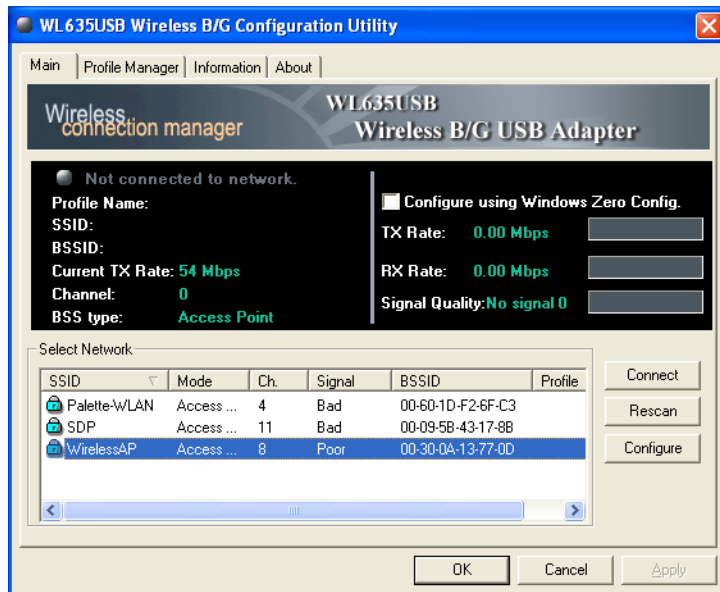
WL635USB Wireless B/G Configuration Utility

Main | Profile Manager | Information | About

Wireless connection manager

WL635USB
Wireless B/G USB Adapter

Not connected to network.
Profile Name:
SSID:
BSSID:
Current TX Rate: 54 Mbps
Channel: 0
BSS type: Access Point

Configure using Windows Zero Config.
TX Rate: 0.00 Mbps
RX Rate: 0.00 Mbps
Signal Quality: No signal 0

Select Network

| SSID | Mode | Ch. | Signal | BSSID | Profile |
|---|---|---|---|---|---|
| Palette-WLAN | Access ... | 4 | Bad | 00-60-1D-F2-6F-C3 | |
| SDP | Access ... | 11 | Bad | 00-09-5B-43-17-8B | |
| WirelessAP | Access ... | 8 | Poor | 00-30-0A-13-77-0D | |

Connect
Rescan
Configure

OK
Cancel
Apply